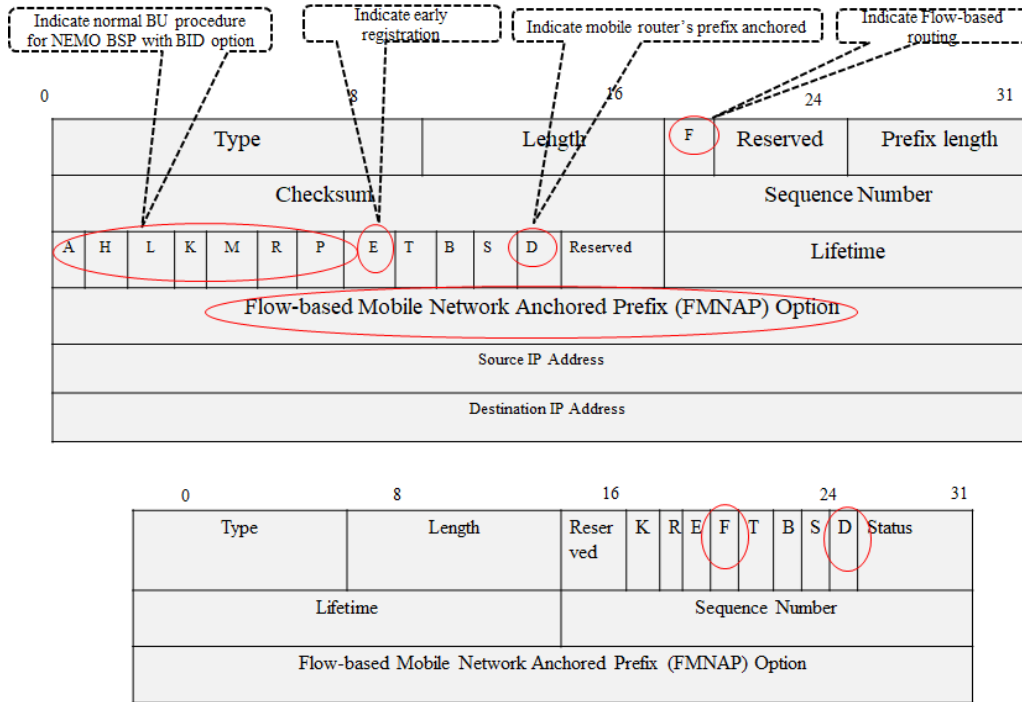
Indicate normal BU procedure for NEMO BSP with BID option

Indicate early registration

Indicate mobile router's prefix anchored

Indicate Flow-based routing

| 0 | 8 | 16 | 24 | 31 |
|---|---|---|---|---|

| Type | Length | F | Reserved | Prefix length |
|---|---|---|---|---|
| Checksum | | Sequence Number | | |

| A | H | L | K | M | R | P | E | T | B | S | D | Reserved | Lifetime |
|---|---|---|---|---|---|---|---|---|---|---|---|---|---|

Flow-based Mobile Network Anchored Prefix (FMNAP) Option

Source IP Address

Destination IP Address

| 0 | 8 | 16 | 24 | 31 |
|---|---|---|---|---|

| Type | Length | Reserved | K | R | E | F | T | B | S | D | Status |
|---|---|---|---|---|---|---|---|---|---|---|---|

| Lifetime | Sequence Number |
|---|---|

Flow-based Mobile Network Anchored Prefix (FMNAP) Option